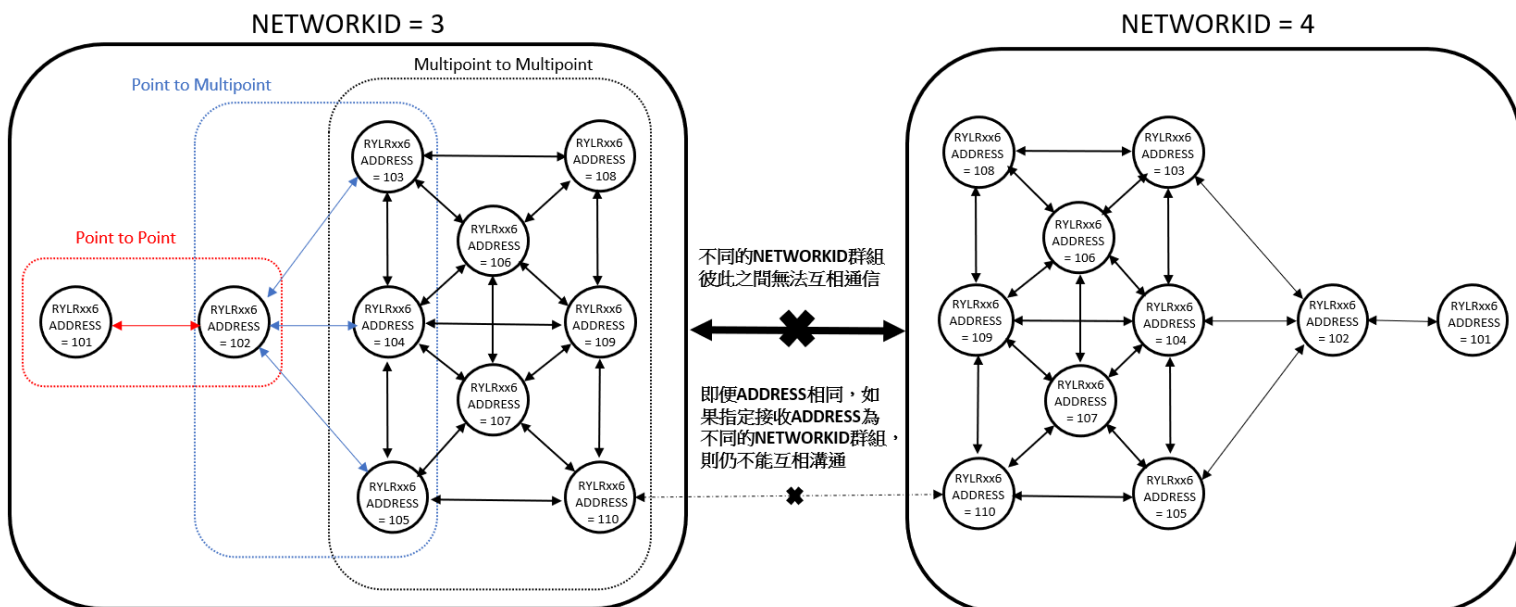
NETWORKID = 3

Multipoint to Multipoint

Point to Multipoint

Point to Point

RYLRxx6 ADDRESS = 101

RYLRxx6 ADDRESS = 102

RYLRxx6 ADDRESS = 103

RYLRxx6 ADDRESS = 108

RYLRxx6 ADDRESS = 106

RYLRxx6 ADDRESS = 104

RYLRxx6 ADDRESS = 109

RYLRxx6 ADDRESS = 107

RYLRxx6 ADDRESS = 105

RYLRxx6 ADDRESS = 110

不同的NETWORKID群組彼此之間無法互相通信

即便ADDRESS相同，如果指定接收ADDRESS為不同的NETWORKID群組，則仍不能互相溝通

NETWORKID = 4

RYLRxx6 ADDRESS = 108

RYLRxx6 ADDRESS = 103

RYLRxx6 ADDRESS = 106

RYLRxx6 ADDRESS = 109

RYLRxx6 ADDRESS = 104

RYLRxx6 ADDRESS = 102

RYLRxx6 ADDRESS = 101

RYLRxx6 ADDRESS = 107

RYLRxx6 ADDRESS = 110

RYLRxx6 ADDRESS = 105